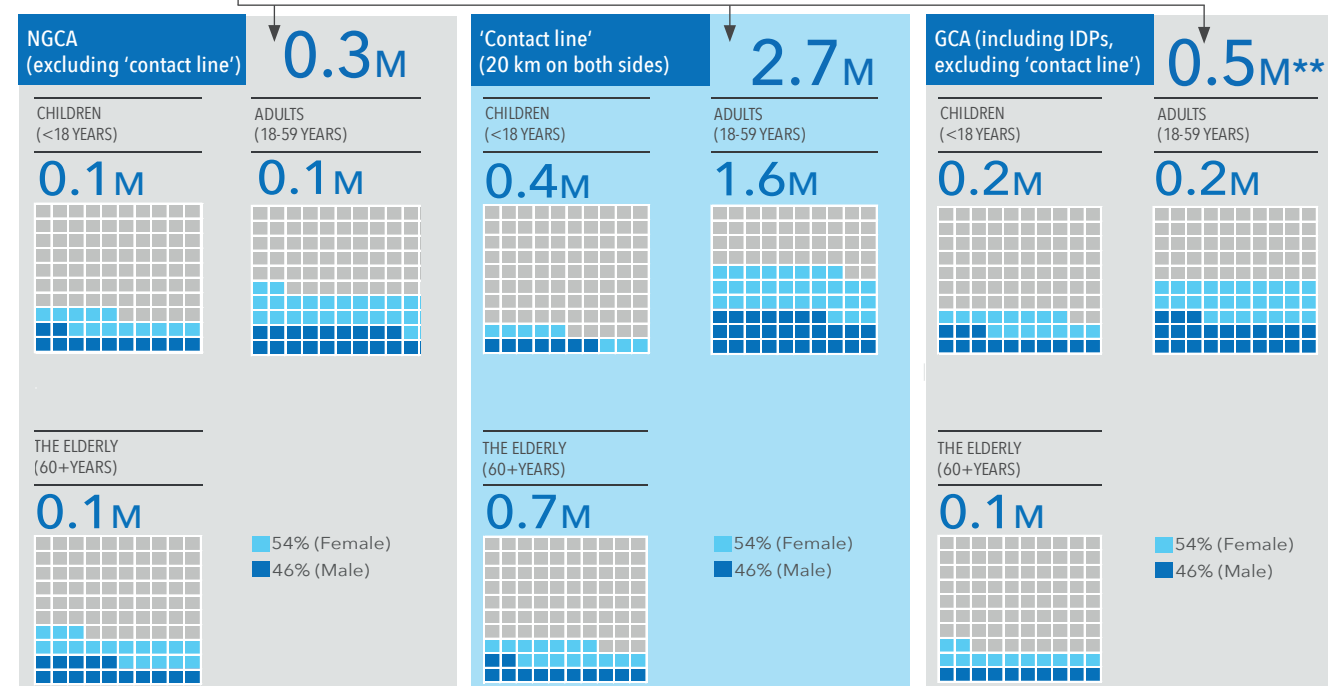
NGCA (excluding 'contact line')

0.3M

CHILDREN (<18 YEARS)

0.1M

ADULTS (18-59 YEARS)

0.1M

THE ELDERLY (60+YEARS)

0.1M

54% (Female)

46% (Male)

'Contact line' (20 km on both sides)

2.7M

CHILDREN (<18 YEARS)

0.4M

ADULTS (18-59 YEARS)

1.6M

THE ELDERLY (60+YEARS)

0.7M

54% (Female)

46% (Male)

GCA (including IDPs, excluding 'contact line')

0.5M**

CHILDREN (<18 YEARS)

0.2M

ADULTS (18-59 YEARS)

0.2M

THE ELDERLY (60+YEARS)

0.1M

54% (Female)

46% (Male)